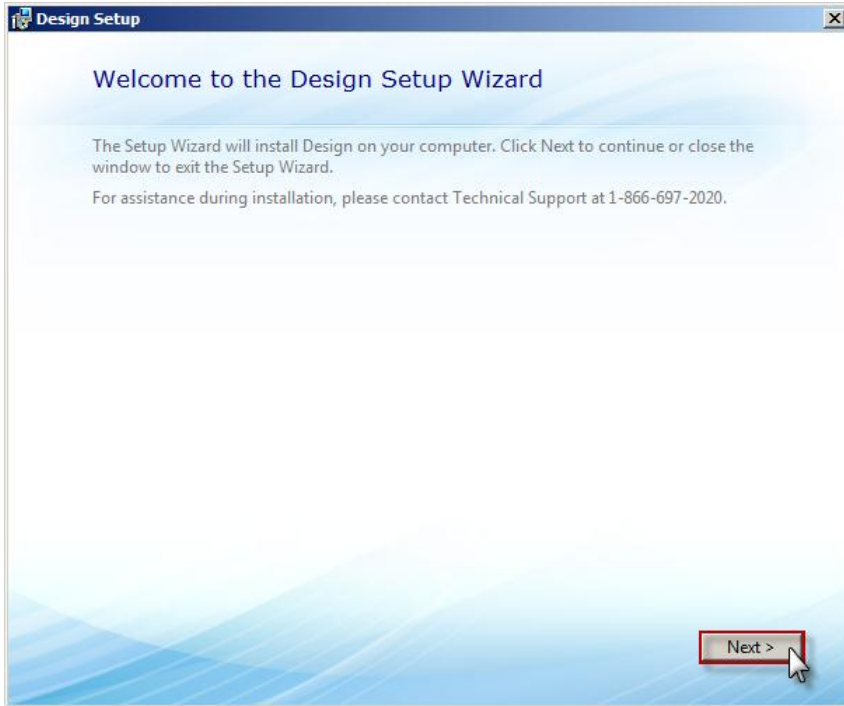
Design Setup

Welcome to the Design Setup Wizard

The Setup Wizard will install Design on your computer. Click Next to continue or close the window to exit the Setup Wizard.

For assistance during installation, please contact Technical Support at 1-866-697-2020.

Next >